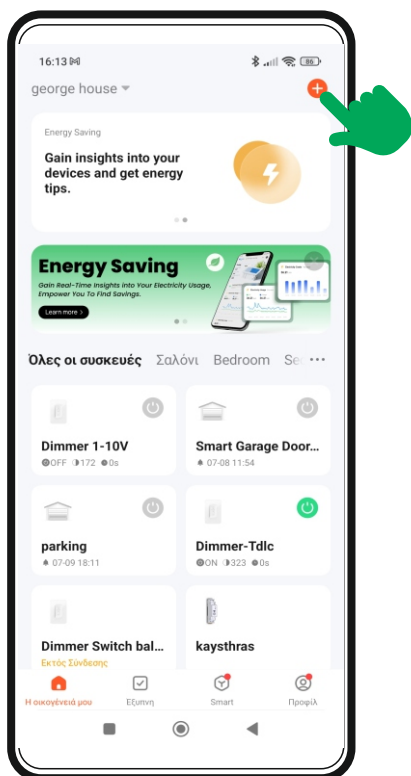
16:13

george house

Energy Saving

Gain insights into your devices and get energy tips.

Energy Saving

Gain Real-Time Insights into Your Electricity Usage, Empower You To Find Savings.

Learn more

Όλες οι συσκευές Σαλόνι Bedroom Se

Dimmer 1-10V
OFF 172 0s

Smart Garage Door...
07-08 11:54

parking
07-09 18:11

Dimmer-Tdlc
ON 323 0s

Dimmer Switch bal...
Εκτός Σύνδεσης

kaysthras

Η οικογένειά μου Έξυπνη Smart Προφίλ